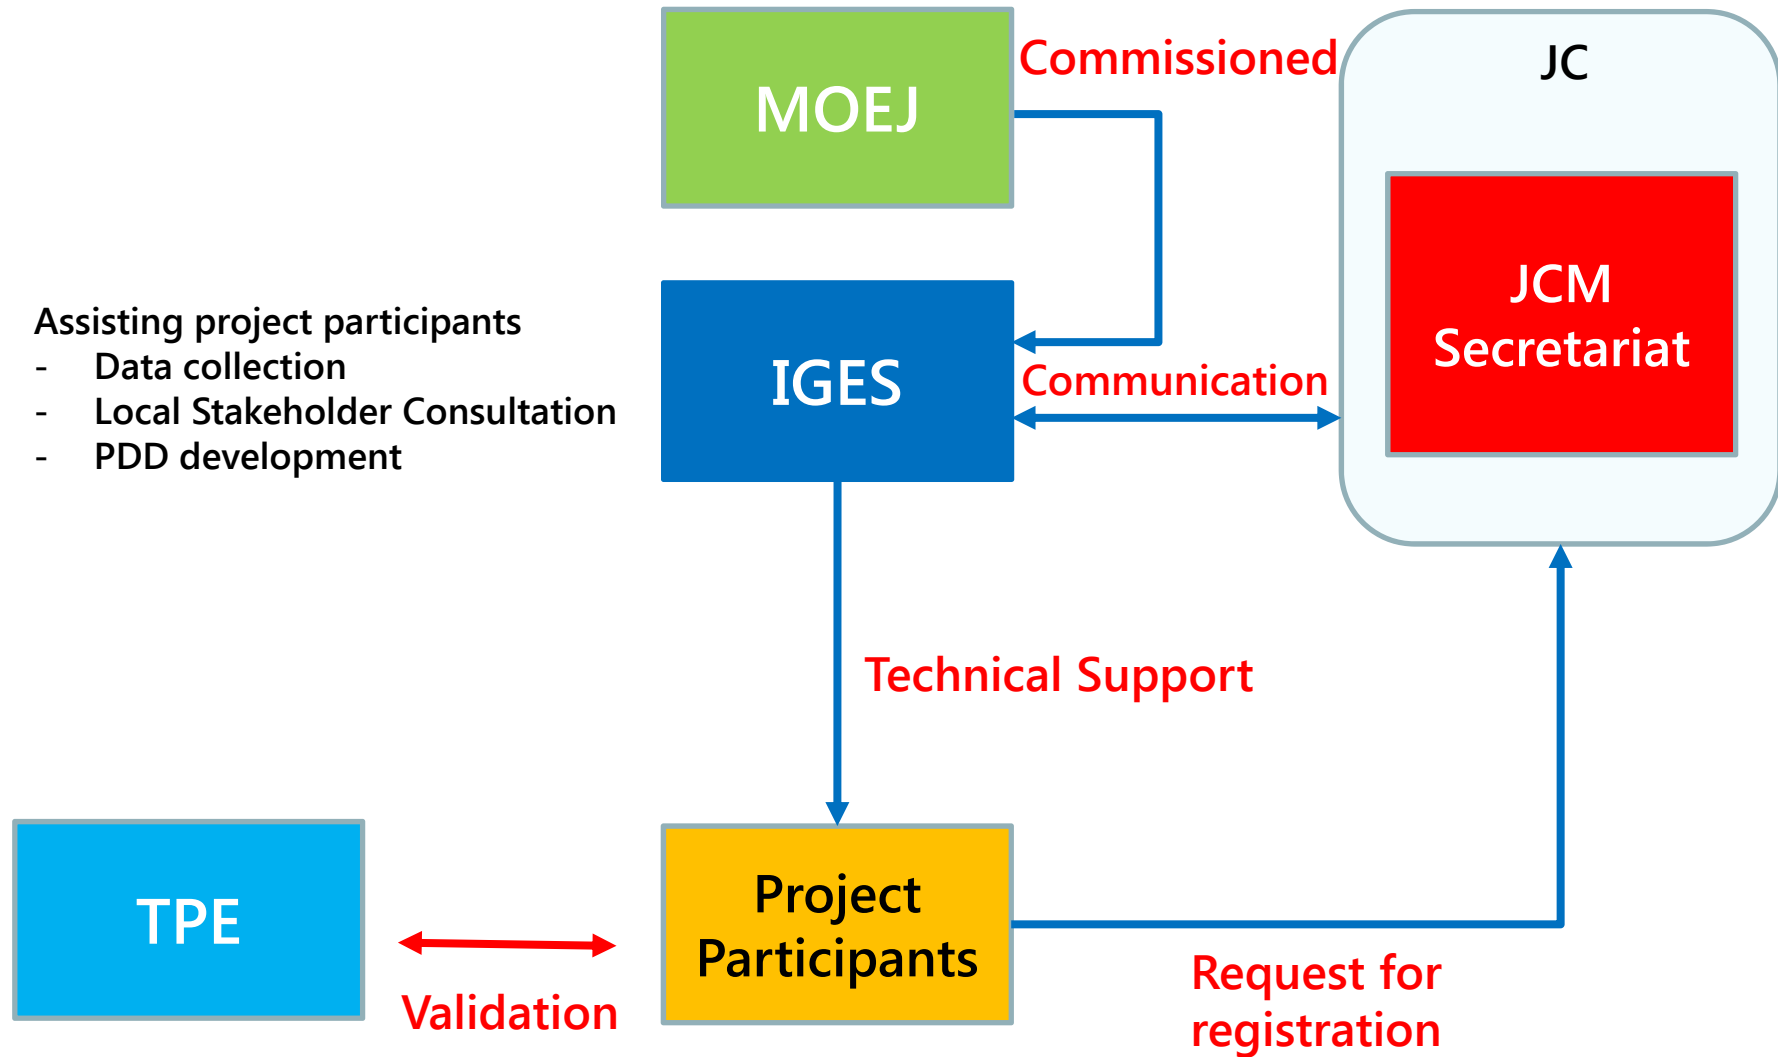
MOEJ

Commissioned

JC

JCM Secretariat

Assisting project participants
- Data collection
- Local Stakeholder Consultation
- PDD development

IGES

Communication

Technical Support

TPE

Validation

Project Participants

Request for registration